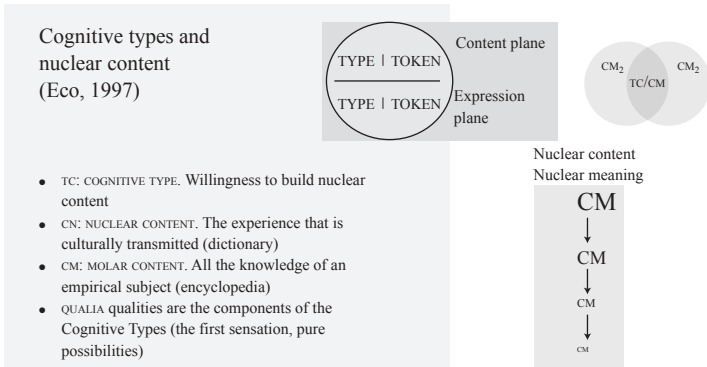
Cognitive types and nuclear content (Eco, 1997)

TYPE | TOKEN

TYPE | TOKEN

Content plane

Expression plane

$CM_2$

TC/CM

$CM_2$

Nuclear content
Nuclear meaning

CM
↓
CM
↓
CM
↓
CM

- TC: COGNITIVE TYPE. Willingness to build nuclear content
- CN: NUCLEAR CONTENT. The experience that is culturally transmitted (dictionary)
- CM: MOLAR CONTENT. All the knowledge of an empirical subject (encyclopedia)
- QUALIA qualities are the components of the Cognitive Types (the first sensation, pure possibilities)